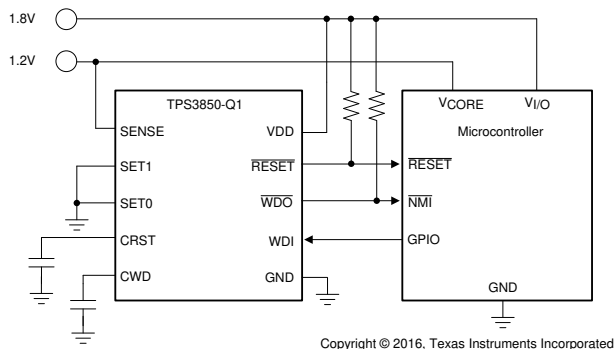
1.8V

1.2V

TPS3850-Q1

SENSE

VDD

SET1

$\overline{\text{RESET}}$

SET0

$\overline{\text{WDO}}$

CRST

WDI

CWD

GND

$V_{CORE}$

$V_{I/O}$

Microcontroller

$\overline{\text{RESET}}$

$\overline{\text{NMI}}$

GPIO

GND

Copyright © 2016, Texas Instruments Incorporated